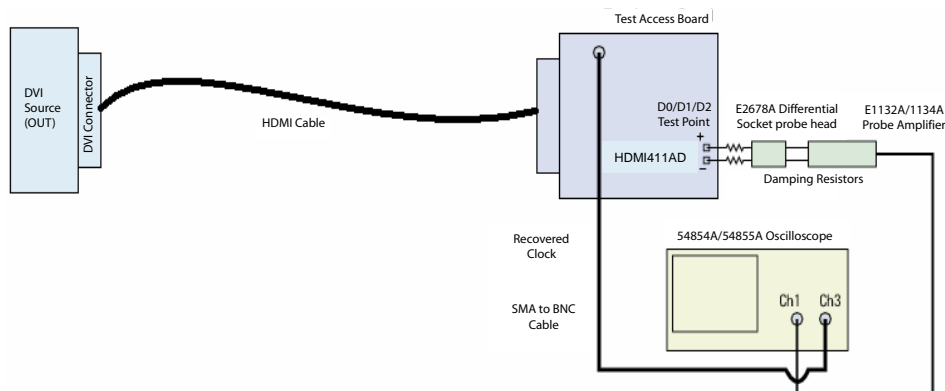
Test Access Board

DVI Source (OUT)

DVI Connector

HDMI Cable

D0/D1/D2 Test Point

+

−

HDMI411AD

E2678A Differential Socket probe head

E1132A/1134A Probe Amplifier

Damping Resistors

Recovered Clock

54854A/54855A Oscilloscope

Ch1

Ch3

SMA to BNC Cable